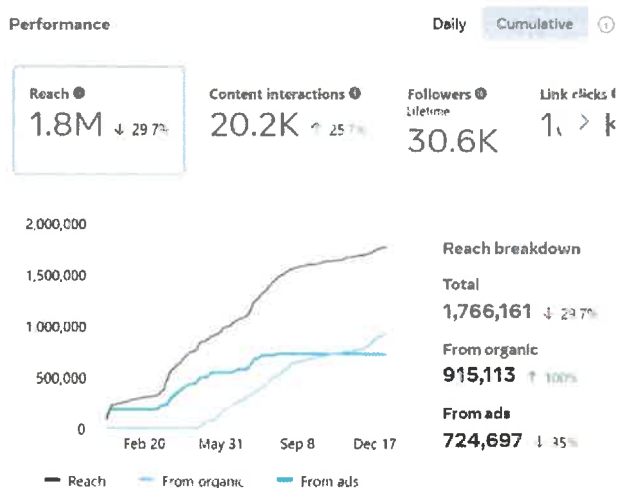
Performance

Daily Cumulative

Reach
1.8M ↓ 29.7%

Content interactions
20.2K ↑ 25.7%

Followers
Lifetime
30.6K

Link clicks
1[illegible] k

2,000,000
1,500,000
1,000,000
500,000
0

Feb 20 May 31 Sep 8 Dec 17

— Reach — From organic — From ads

Reach breakdown

Total
1,766,161 ↓ 29.7%

From organic
915,113 ↑ 100%

From ads
724,697 ↓ 35%